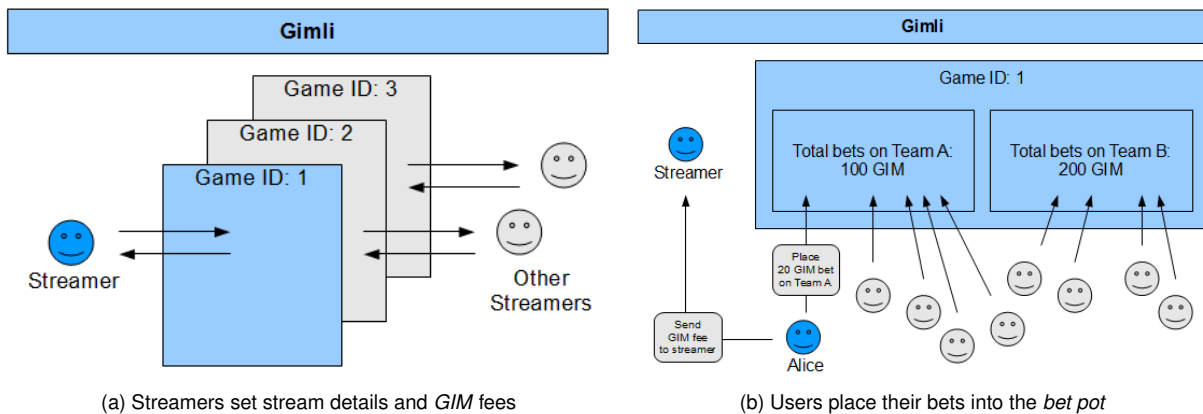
Gimli

Game ID: 3

Game ID: 2

Game ID: 1

Streamer

Other Streamers

(a) Streamers set stream details and *GIM* fees

Gimli

Game ID: 1

Total bets on Team A: 100 GIM

Total bets on Team B: 200 GIM

Streamer

Place 20 GIM bet on Team A

Send GIM fee to streamer

Alice

(b) Users place their bets into the *bet pot*